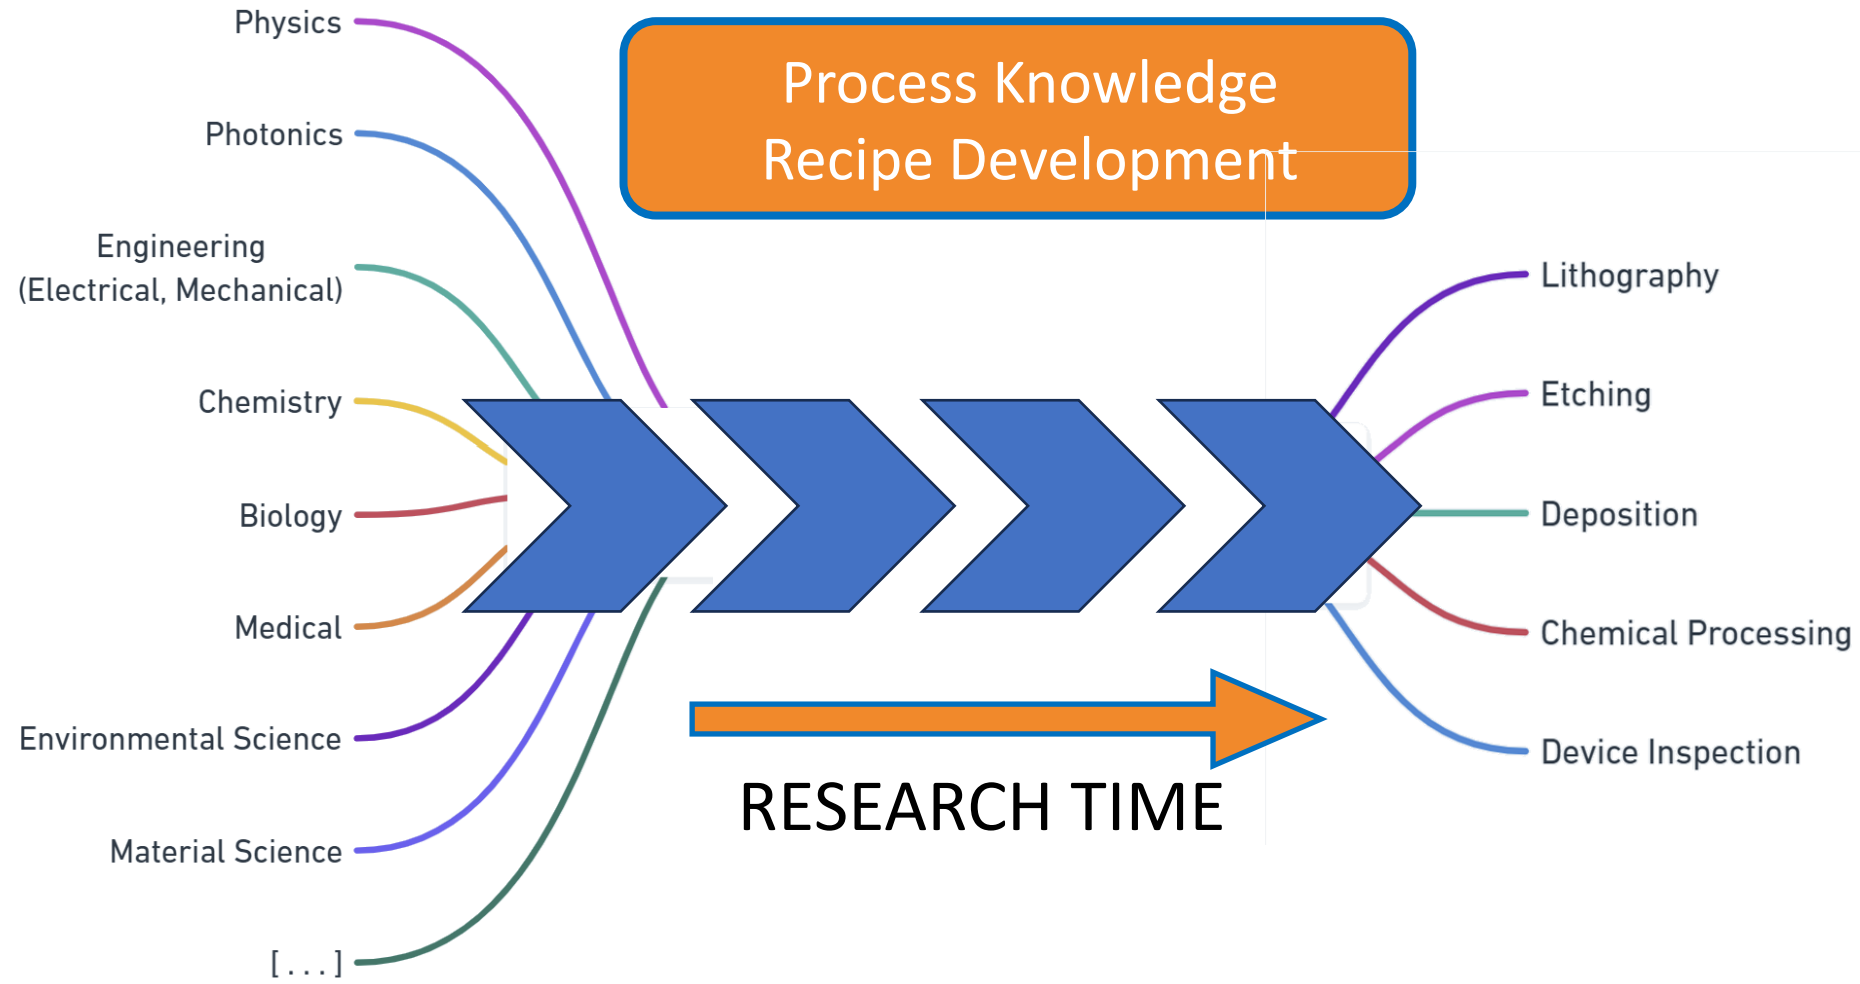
Process Knowledge
Recipe Development

Physics

Photonics

Engineering
(Electrical, Mechanical)

Chemistry

Biology

Medical

Environmental Science

Material Science

[ . . . ]

Lithography

Etching

Deposition

Chemical Processing

Device Inspection

RESEARCH TIME